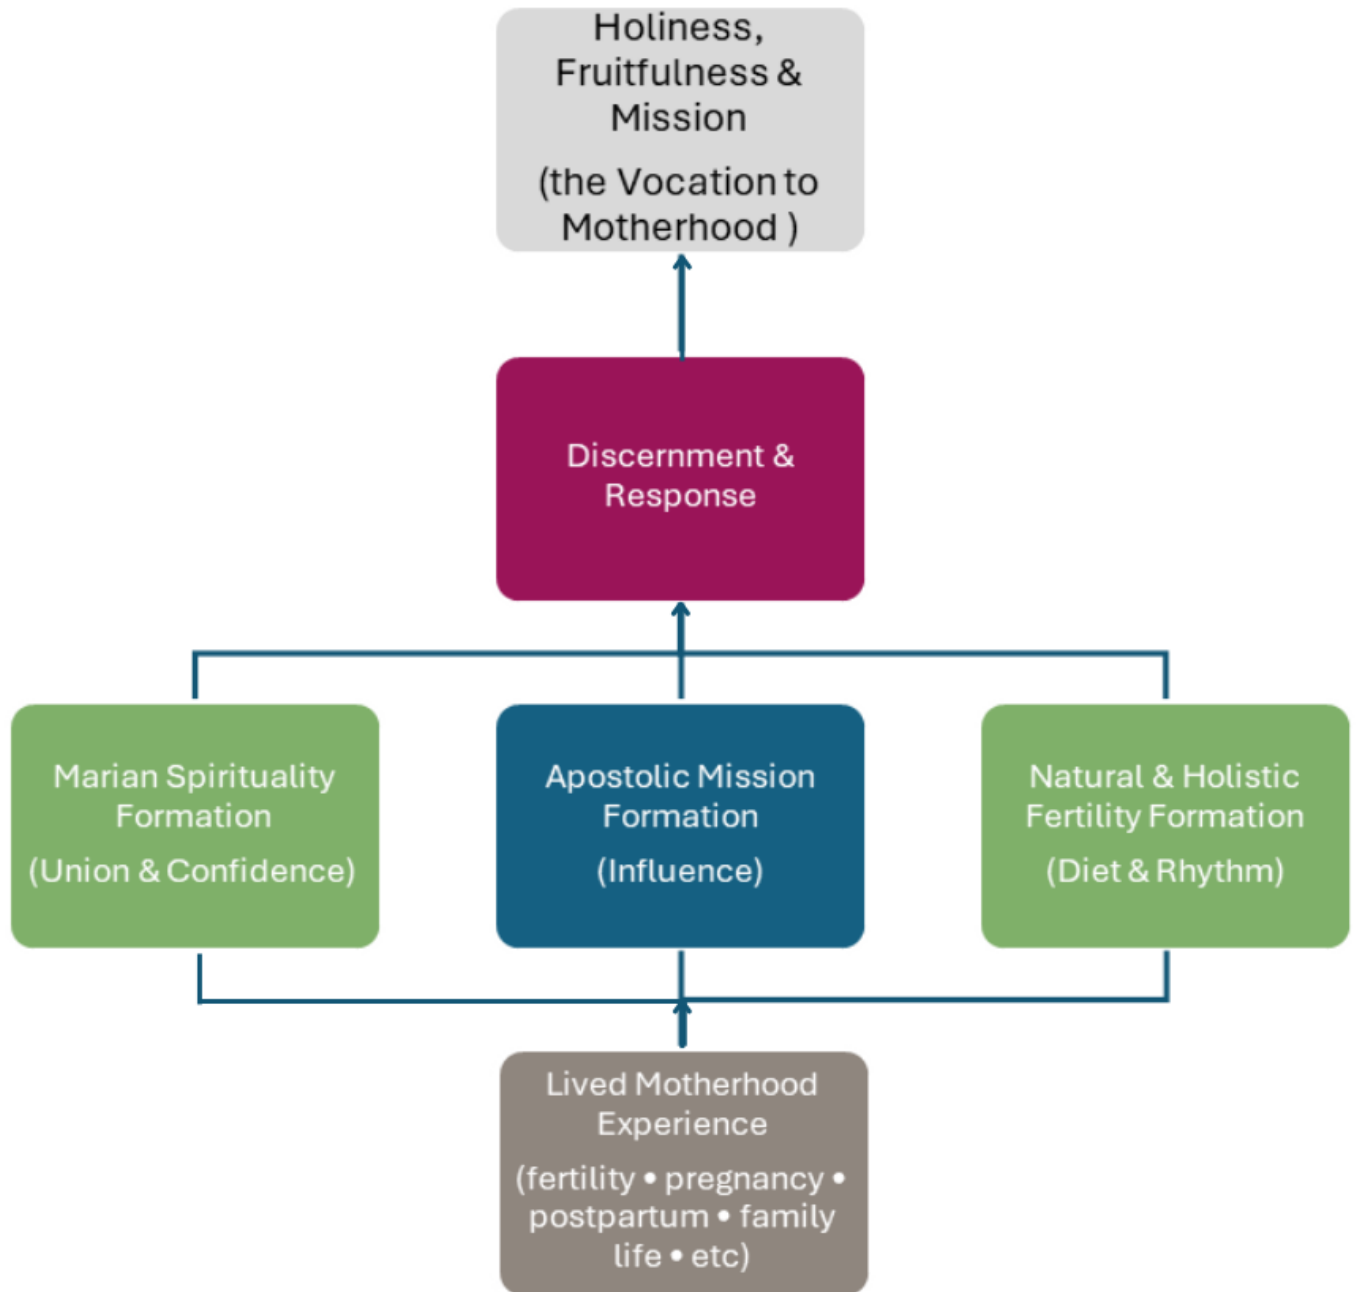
Holiness, Fruitfulness & Mission

(the Vocation to Motherhood )

Discernment & Response

Marian Spirituality Formation

(Union & Confidence)

Apostolic Mission Formation

(Influence)

Natural & Holistic Fertility Formation

(Diet & Rhythm)

Lived Motherhood Experience

(fertility • pregnancy • postpartum • family life • etc)